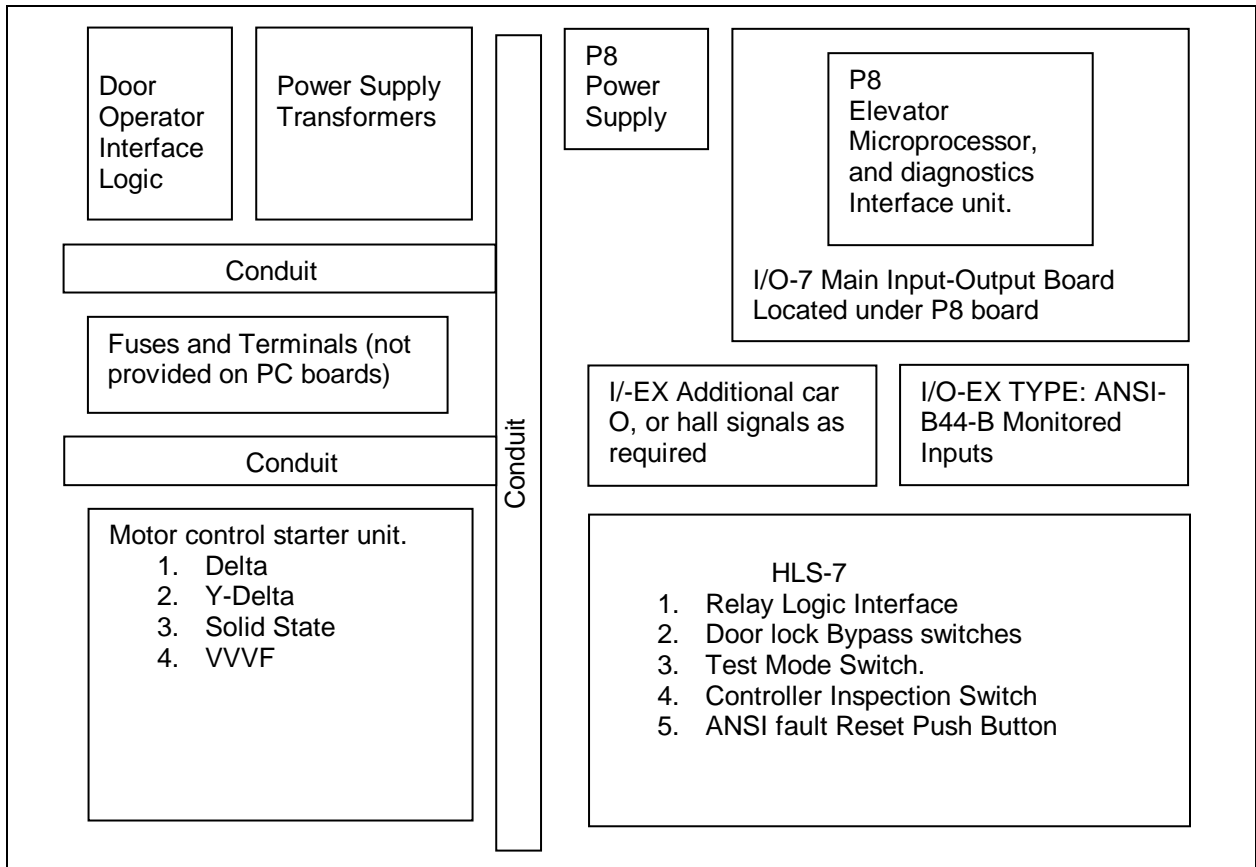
Door Operator Interface Logic

Power Supply Transformers

Conduit

P8 Power Supply

P8 Elevator Microprocessor, and diagnostics Interface unit.

I/O-7 Main Input-Output Board Located under P8 board

Conduit

Fuses and Terminals (not provided on PC boards)

I/-EX Additional car O, or hall signals as required

I/O-EX TYPE: ANSI-B44-B Monitored Inputs

Conduit

Motor control starter unit.
1. Delta
2. Y-Delta
3. Solid State
4. VVVF

HLS-7
1. Relay Logic Interface
2. Door lock Bypass switches
3. Test Mode Switch.
4. Controller Inspection Switch
5. ANSI fault Reset Push Button